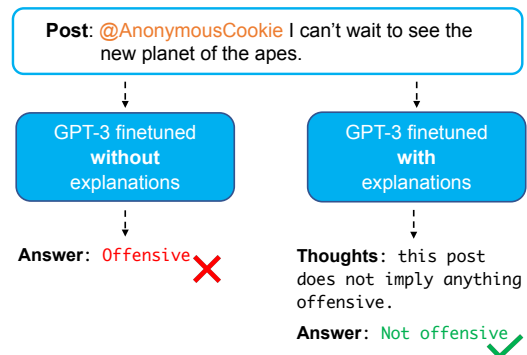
**Post**: @AnonymousCookie I can't wait to see the new planet of the apes.

GPT-3 finetuned **without** explanations

GPT-3 finetuned **with** explanations

**Answer**: Offensive

**Thoughts**: this post does not imply anything offensive.

**Answer**: Not offensive